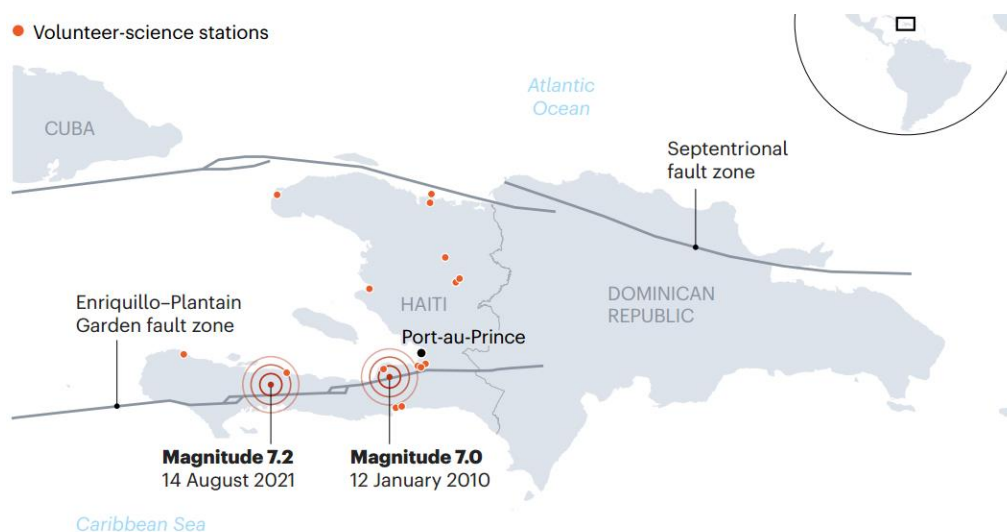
Volunteer-science stations

Atlantic Ocean

CUBA

Septentrional fault zone

HAITI

DOMINICAN REPUBLIC

Enriquillo–Plantain Garden fault zone

Port-au-Prince

**Magnitude 7.2**
14 August 2021

**Magnitude 7.0**
12 January 2010

Caribbean Sea